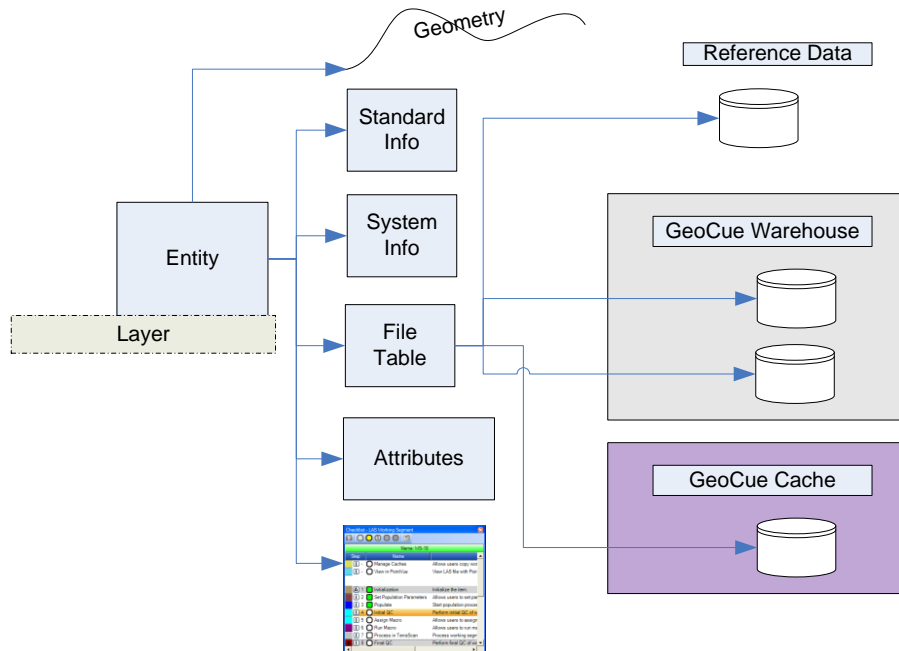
Geometry

Reference Data

Standard Info

System Info

Entity

Layer

File Table

GeoCue Warehouse

Attributes

GeoCue Cache

Checklist - LAS Working Segment

Name: 145-18

Step | Name |
Manage Caches | Allows users to copy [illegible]
View in PointVue | View LAS file with Poi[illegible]
Initialization | Initialize the item
Set Population Parameters | Allows users to set pa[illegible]
Populate | Start population proce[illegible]
Initial QC | Perform initial QC of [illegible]
Assign Macro | Allows users to assig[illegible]
Run Macro | Allows users to run m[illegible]
Process in TerraScan | Process working segm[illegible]
Final QC | Perform final QC of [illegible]